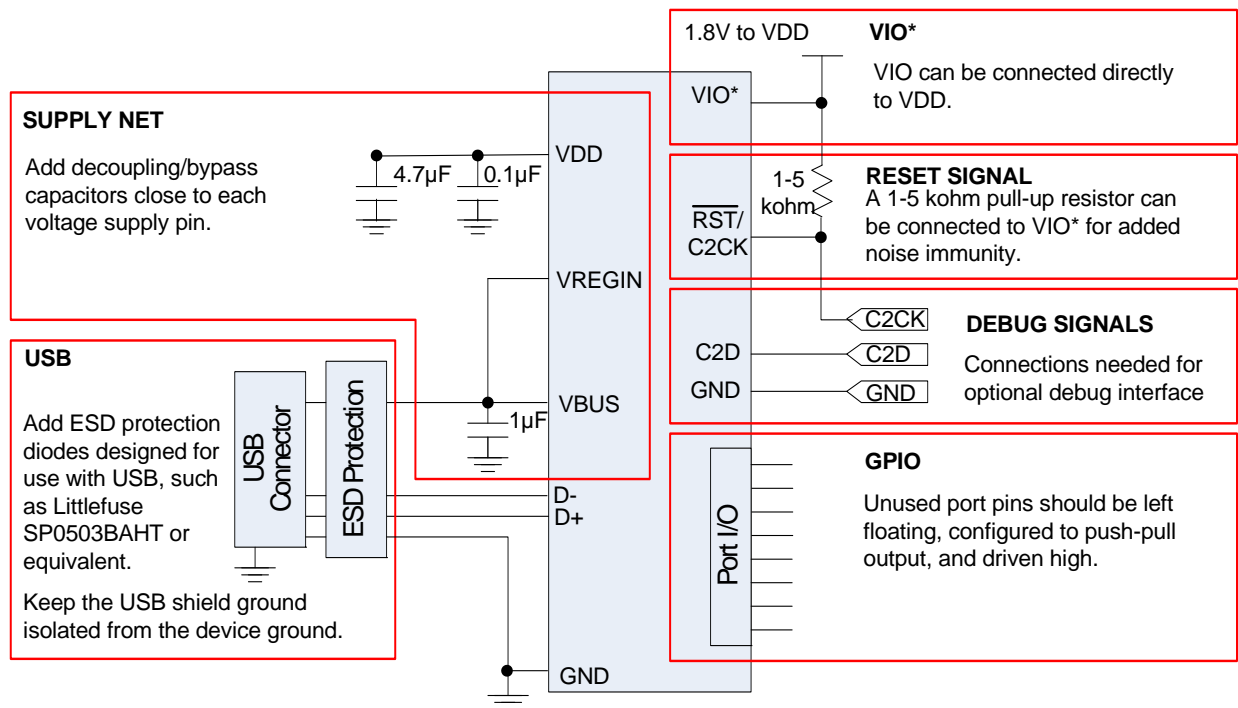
1.8V to VDD

VIO*

VIO can be connected directly to VDD.

VIO*

SUPPLY NET

Add decoupling/bypass capacitors close to each voltage supply pin.

VDD

4.7µF

0.1µF

RESET SIGNAL

A 1-5 kohm pull-up resistor can be connected to VIO* for added noise immunity.

1-5 kohm

$\overline{RST}$/ C2CK

VREGIN

C2CK

DEBUG SIGNALS

USB

C2D

C2D

Connections needed for optional debug interface

GND

GND

USB Connector

ESD Protection

VBUS

1µF

Add ESD protection diodes designed for use with USB, such as Littlefuse SP0503BAHT or equivalent.

GPIO

Unused port pins should be left floating, configured to push-pull output, and driven high.

D-

D+

Port I/O

Keep the USB shield ground isolated from the device ground.

GND